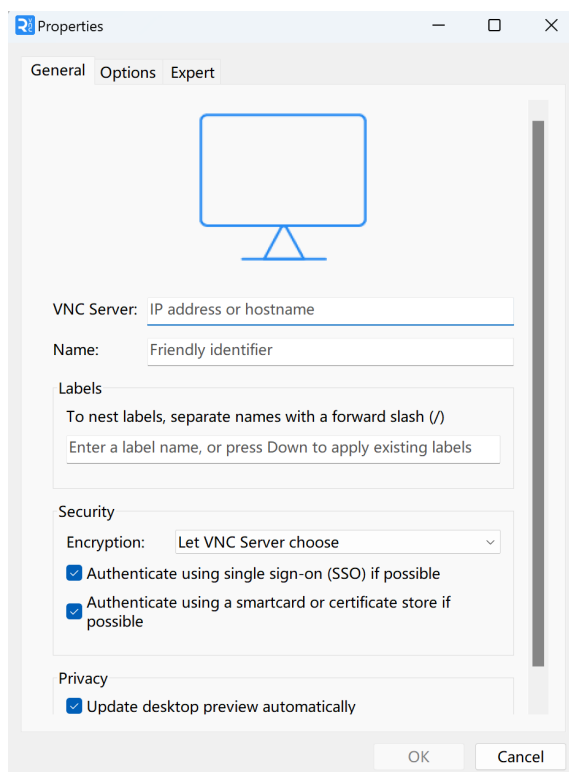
Properties

General Options Expert

VNC Server: IP address or hostname

Name: Friendly identifier

Labels

To nest labels, separate names with a forward slash (/)

Enter a label name, or press Down to apply existing labels

Security

Encryption: Let VNC Server choose

Authenticate using single sign-on (SSO) if possible

Authenticate using a smartcard or certificate store if possible

Privacy

Update desktop preview automatically

OK Cancel